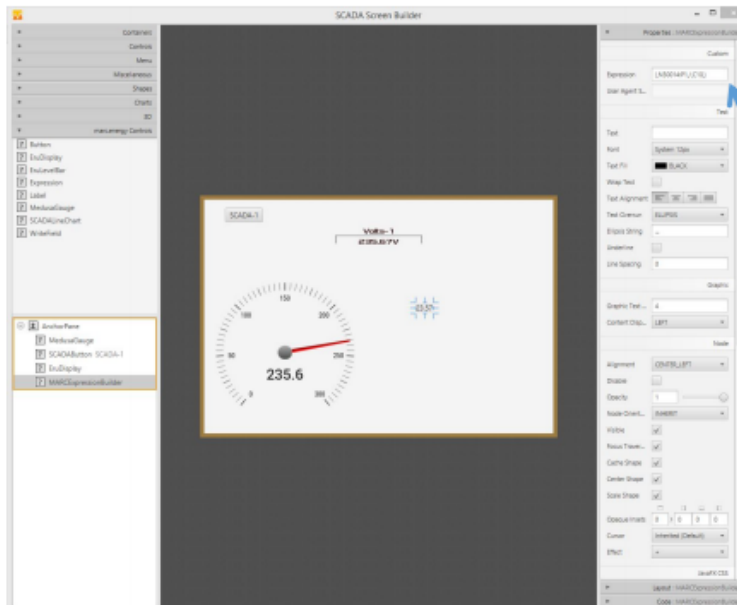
SCADA Screen Builder

Containers
Controls
Menu
Miscellaneous
Shapes
Charts
3D
manuenergy Controls

Button
EnuDisplay
EnuLevelBar
Expression
Label
MedusaGauge
SCADALineChart
Writefield

AnchorPane
MedusaGauge
SCADAButton SCADA-1
EnuDisplay
MARCExpressionBuilder

SCADA-1
Volts-1
235.67V

150
100
200
50
250
0
300
235.6

Properties : MARCExpressionBuilder
Custom
Expression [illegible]
User Agent S...
Text
Text
Font System 12px
Text Fill BLACK
Wrap Text
Text Alignment
Text Overrun ELLIPSIS
Ellipsis String ...
Underline
Line Spacing 0
Graphic
Graphic Text ... 4
Content Disp... LEFT
Node
Alignment CENTER_LEFT
Disable
Opacity 1
Node Orient... INHERIT
Visible
Focus Traver...
Cache Shape
Center Shape
Scale Shape
Opaque Insets 0 0 0 0
Cursor Inherited (Default)
Effect
JavaFX CSS
Layout : MARCExpressionBuilder
Code : MARCExpressionBuilder